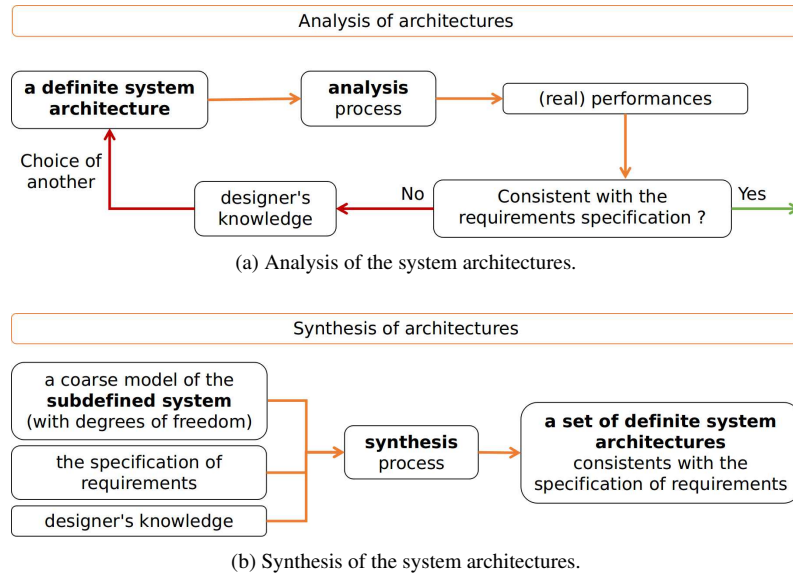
Analysis of architectures

**a definite system architecture**

**analysis** process

(real) performances

Consistent with the requirements specification ?

Yes

No

designer's knowledge

Choice of another

(a) Analysis of the system architectures.

Synthesis of architectures

a coarse model of the **subdefined system** (with degrees of freedom)

the specification of requirements

designer's knowledge

**synthesis** process

**a set of definite system architectures** consistents with the specification of requirements

(b) Synthesis of the system architectures.